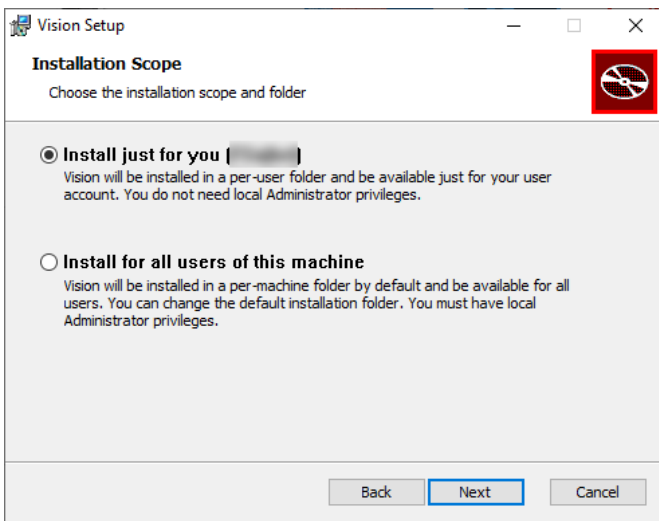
Vision Setup

Installation Scope

Choose the installation scope and folder

Install just for you ([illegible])

Vision will be installed in a per-user folder and be available just for your user account. You do not need local Administrator privileges.

Install for all users of this machine

Vision will be installed in a per-machine folder by default and be available for all users. You can change the default installation folder. You must have local Administrator privileges.

Back Next Cancel